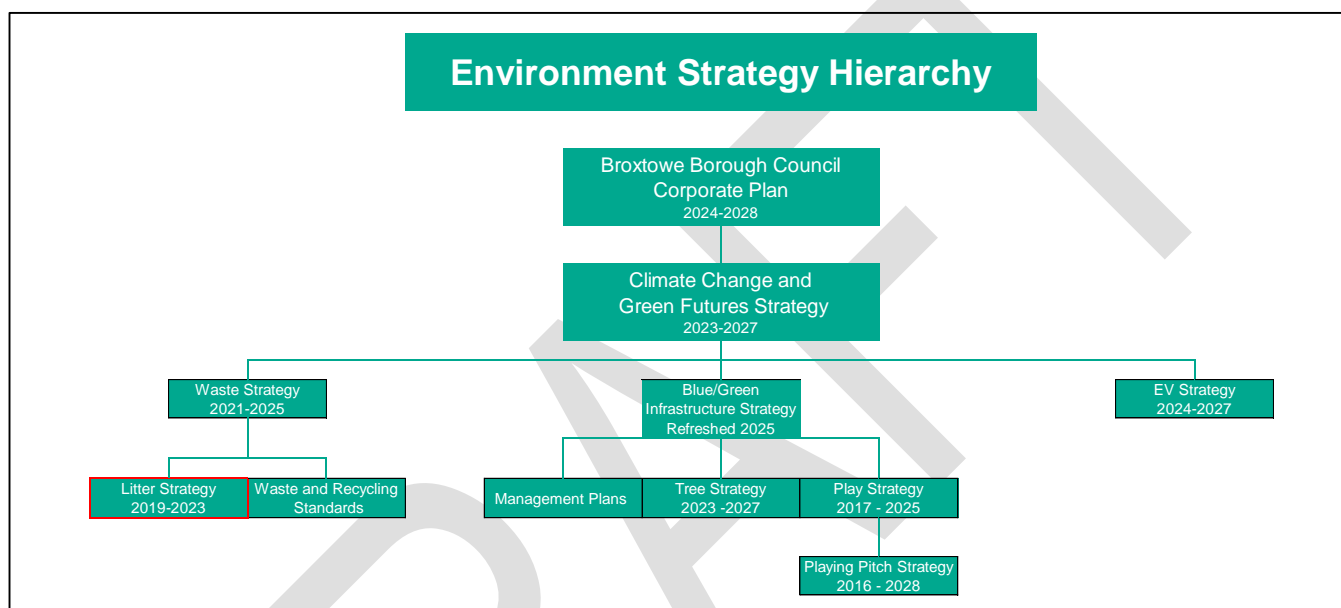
Environment Strategy Hierarchy

Broxtowe Borough Council
Corporate Plan
2024-2028

Climate Change and
Green Futures Strategy
2023-2027

Waste Strategy
2021-2025

Blue/Green
Infrastructure Strategy
Refreshed 2025

EV Strategy
2024-2027

Litter Strategy
2019-2023

Waste and Recycling
Standards

Management Plans

Tree Strategy
2023 -2027

Play Strategy
2017 - 2025

Playing Pitch Strategy
2016 - 2028